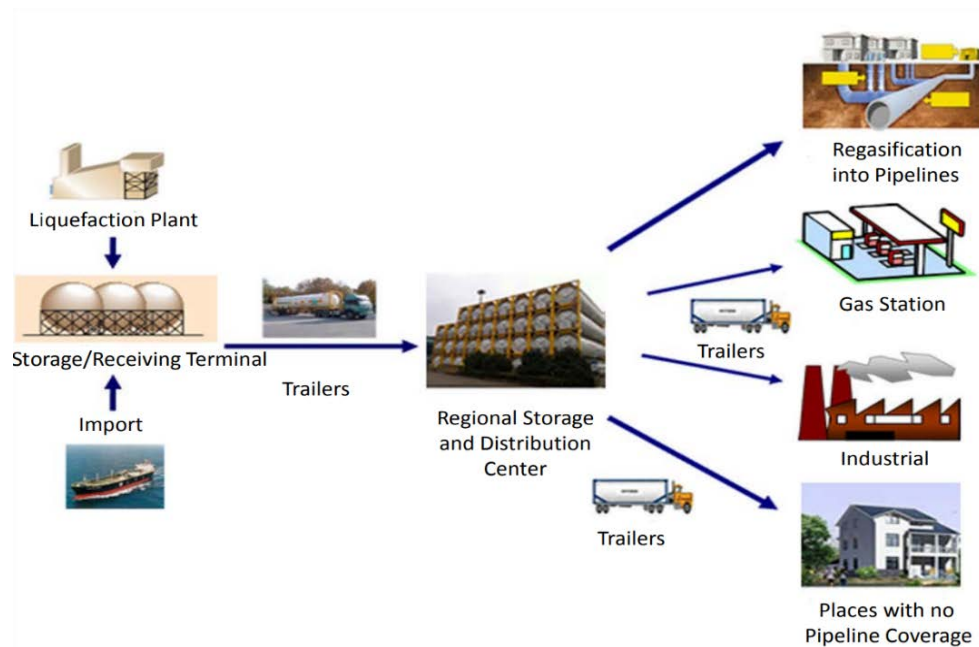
Liquefaction Plant

Storage/Receiving Terminal

Import

Trailers

Regional Storage and Distribution Center

Trailers

Trailers

Regasification into Pipelines

Gas Station

Industrial

Places with no Pipeline Coverage